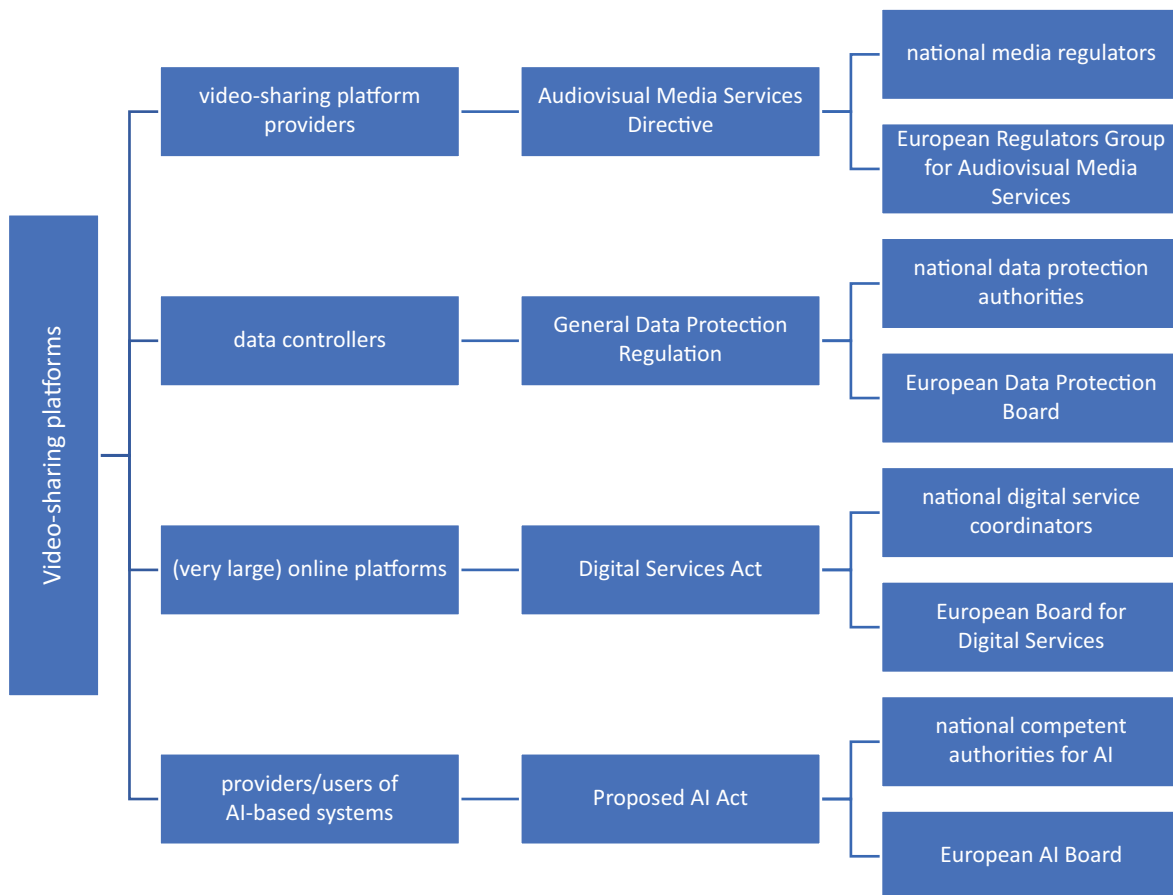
Video-sharing platforms

video-sharing platform providers

Audiovisual Media Services Directive

national media regulators

European Regulators Group for Audiovisual Media Services

data controllers

General Data Protection Regulation

national data protection authorities

European Data Protection Board

(very large) online platforms

Digital Services Act

national digital service coordinators

European Board for Digital Services

providers/users of AI-based systems

Proposed AI Act

national competent authorities for AI

European AI Board